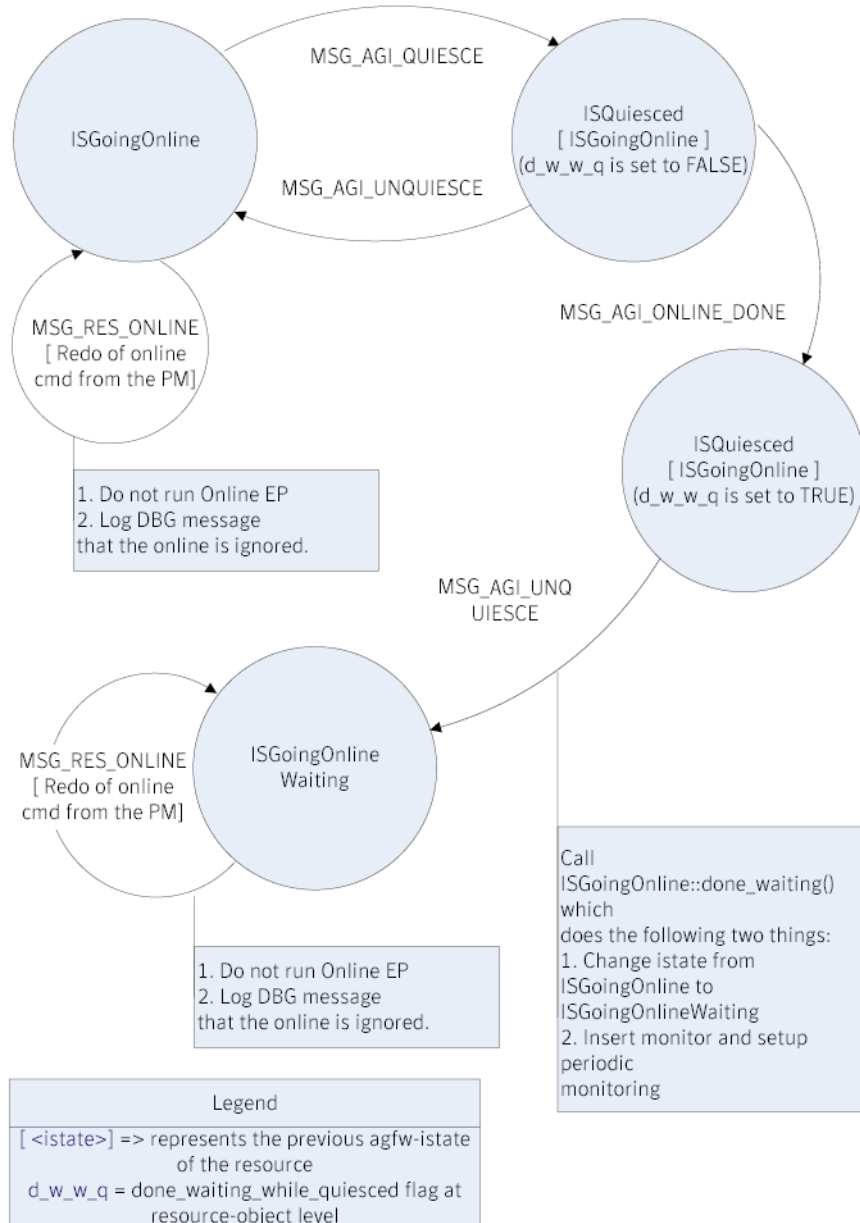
ISGoingOnline

MSG_AGI_QUIESCE

ISQuiesced
[ ISGoingOnline ]
(d_w_w_q is set to FALSE)

MSG_AGI_UNQUIESCE

MSG_RES_ONLINE
[ Redo of online cmd from the PM]

MSG_AGI_ONLINE_DONE

1. Do not run Online EP
2. Log DBG message that the online is ignored.

ISQuiesced
[ ISGoingOnline ]
(d_w_w_q is set to TRUE)

MSG_AGI_UNQ UIESCE

MSG_RES_ONLINE
[ Redo of online cmd from the PM]

ISGoingOnline Waiting

Call
ISGoingOnline::done_waiting()
which
does the following two things:
1. Change istate from ISGoingOnline to ISGoingOnlineWaiting
2. Insert monitor and setup periodic monitoring

1. Do not run Online EP
2. Log DBG message that the online is ignored.

Legend
[ <istate>] => represents the previous agfw-istate of the resource
d_w_w_q = done_waiting_while_quiesced flag at resource-object level